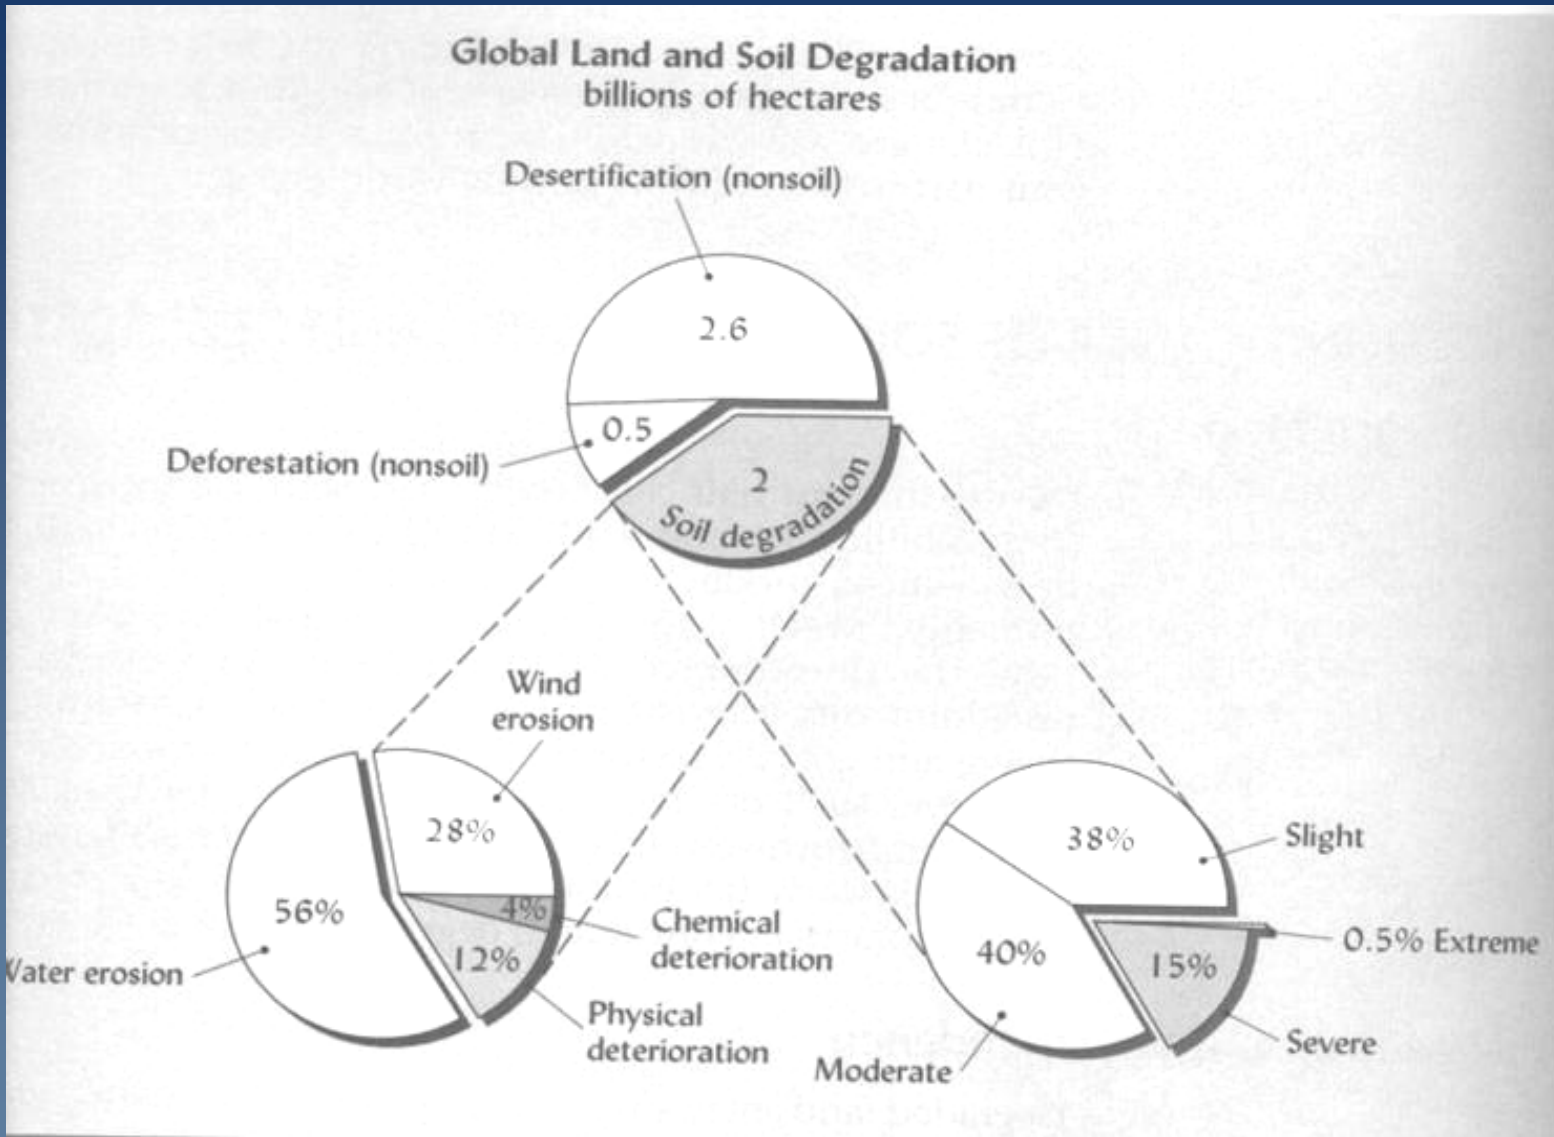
Global Land and Soil Degradation
billions of hectares

Desertification (nonsoil)

2.6

0.5

Deforestation (nonsoil)

2

Soil degradation

Wind erosion

28%

56%

4%

12%

Water erosion

Chemical deterioration

Physical deterioration

38%

40%

15%

Slight

0.5% Extreme

Severe

Moderate